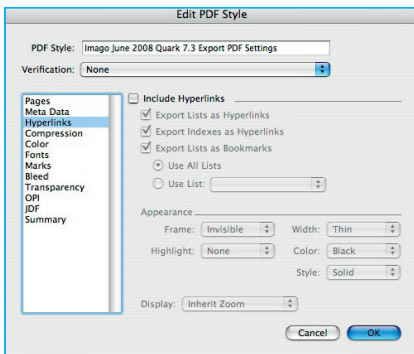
Edit PDF Style

PDF Style: Imago June 2008 Quark 7.3 Export PDF Settings

Verification: None

Pages
Meta Data
Hyperlinks
Compression
Color
Fonts
Marks
Bleed
Transparency
OPI
JDF
Summary

Include Hyperlinks

Export Lists as Hyperlinks

Export Indexes as Hyperlinks

Export Lists as Bookmarks

Use All Lists

Use List:

Appearance

Frame: Invisible

Width: Thin

Highlight: None

Color: Black

Style: Solid

Display: Inherit Zoom

Cancel

OK